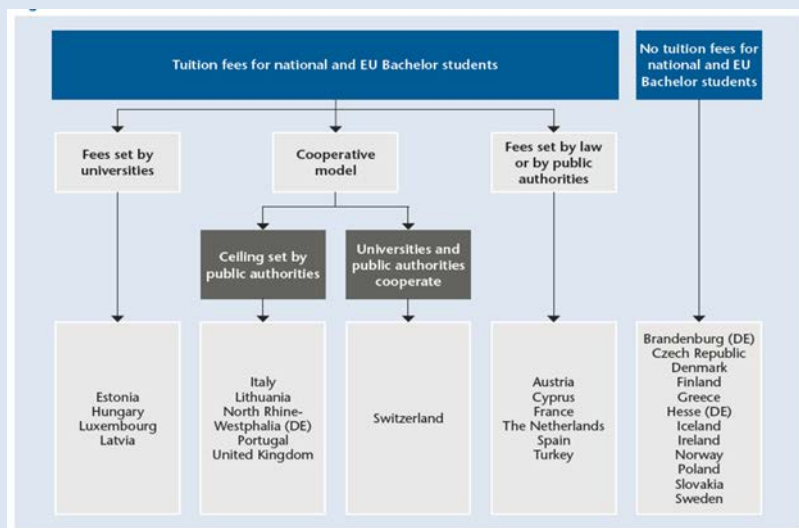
Tuition fees for national and EU Bachelor students

No tuition fees for national and EU Bachelor students

Fees set by universities

Cooperative model

Fees set by law or by public authorities

Ceiling set by public authorities

Universities and public authorities cooperate

Estonia
Hungary
Luxembourg
Latvia

Italy
Lithuania
North Rhine-Westphalia (DE)
Portugal
United Kingdom

Switzerland

Austria
Cyprus
France
The Netherlands
Spain
Turkey

Brandenburg (DE)
Czech Republic
Denmark
Finland
Greece
Hesse (DE)
Iceland
Ireland
Norway
Poland
Slovakia
Sweden